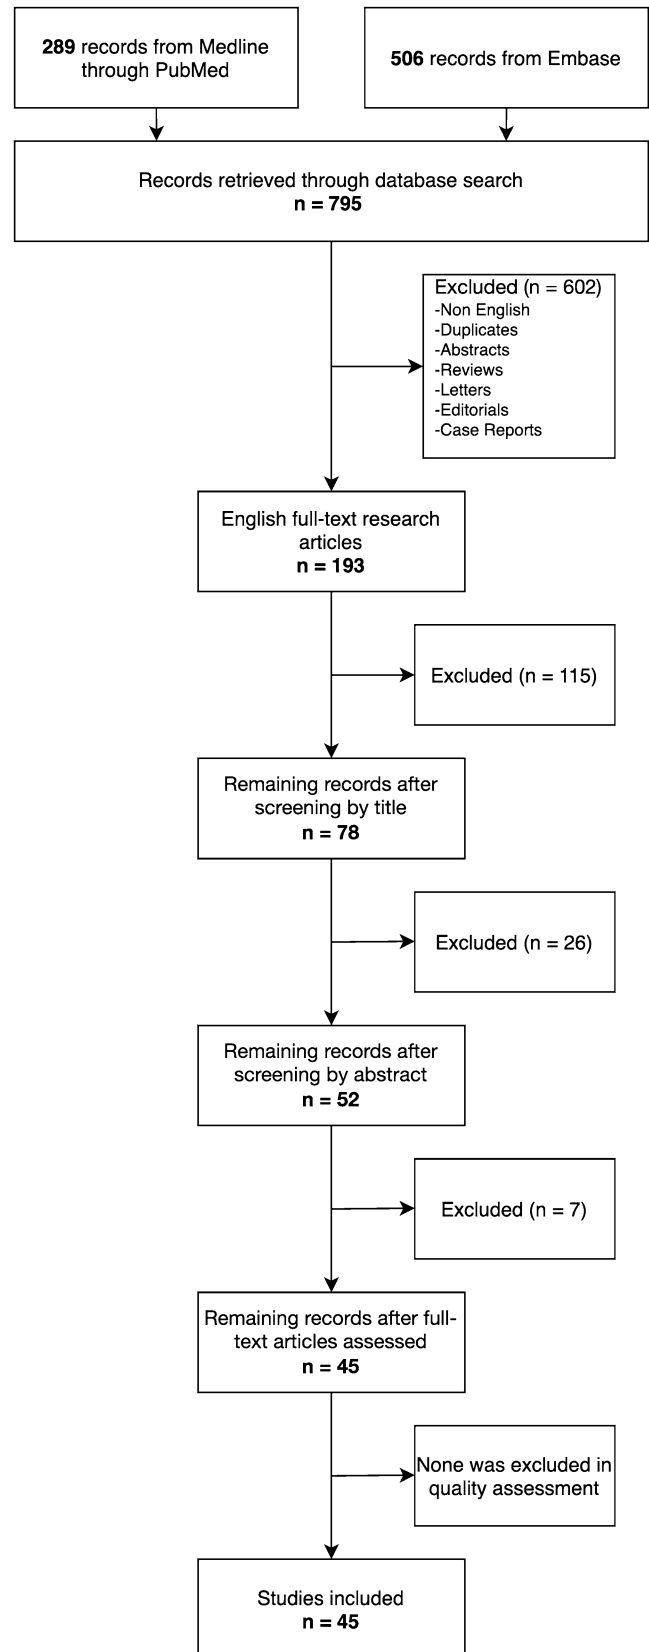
289 records from Medline through PubMed

506 records from Embase

Records retrieved through database search
n = 795

Excluded (n = 602)
-Non English
-Duplicates
-Abstracts
-Reviews
-Letters
-Editorials
-Case Reports

English full-text research articles
n = 193

Excluded (n = 115)

Remaining records after screening by title
n = 78

Excluded (n = 26)

Remaining records after screening by abstract
n = 52

Excluded (n = 7)

Remaining records after full-text articles assessed
n = 45

None was excluded in quality assessment

Studies included
n = 45